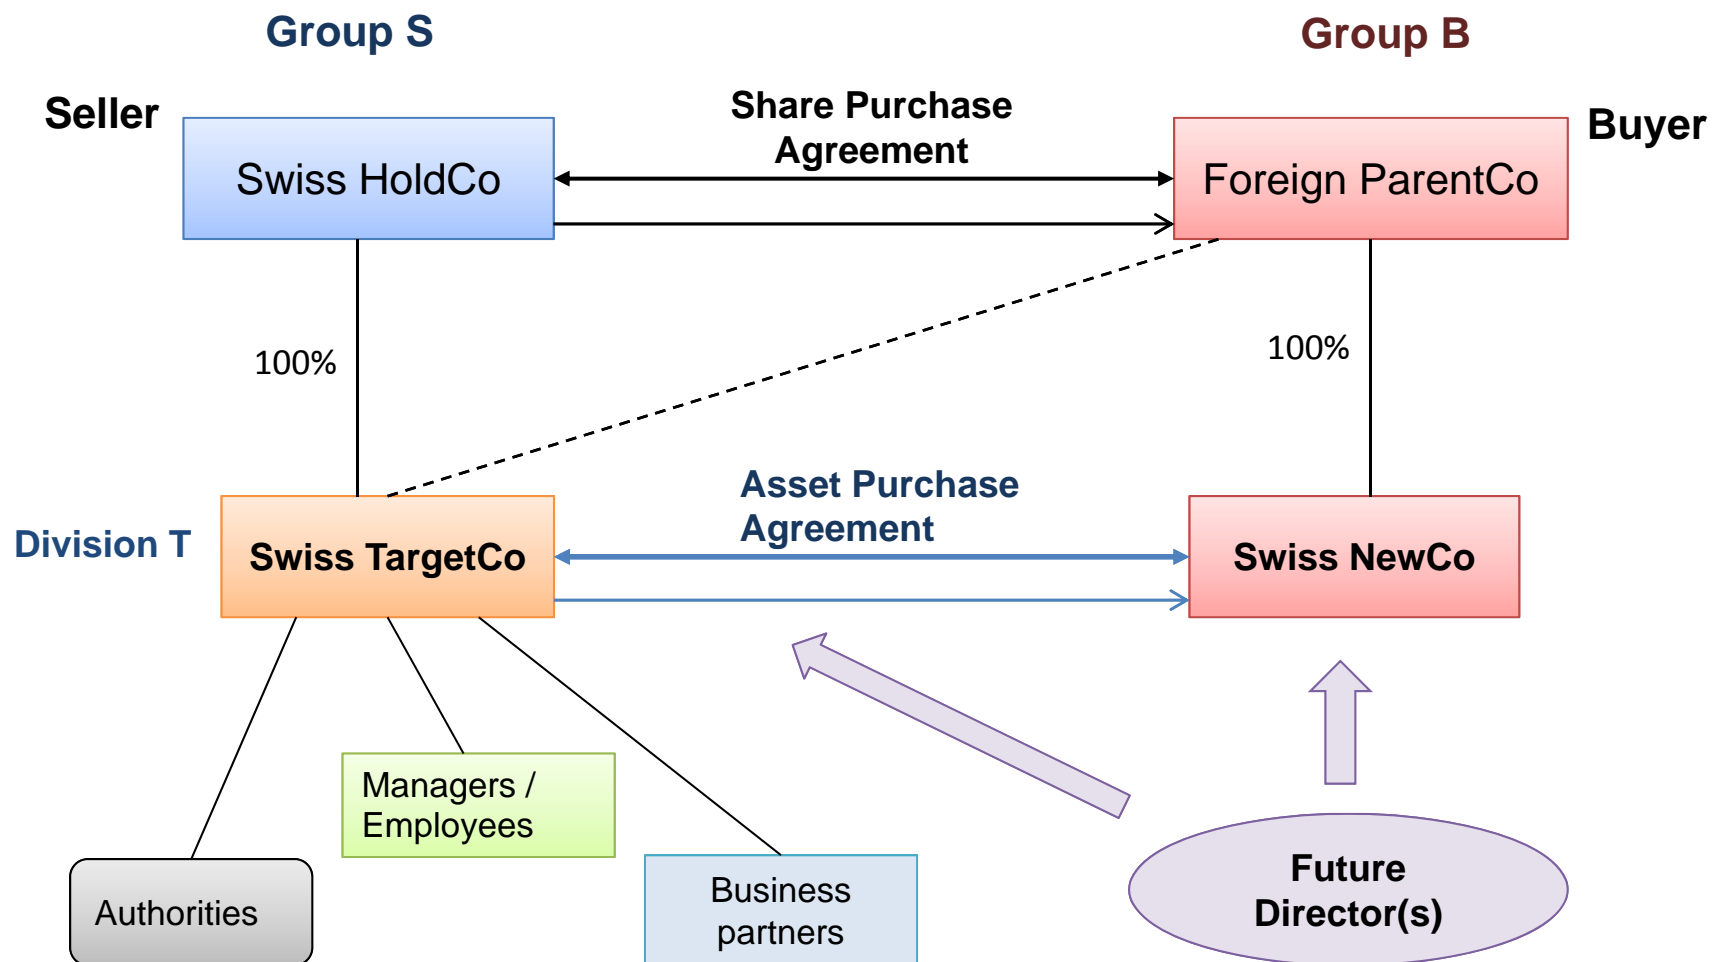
Group S

Group B

Seller

Swiss HoldCo

Share Purchase Agreement

Foreign ParentCo

Buyer

100%

100%

Asset Purchase Agreement

Division T

Swiss TargetCo

Swiss NewCo

Managers / Employees

Authorities

Business partners

Future Director(s)